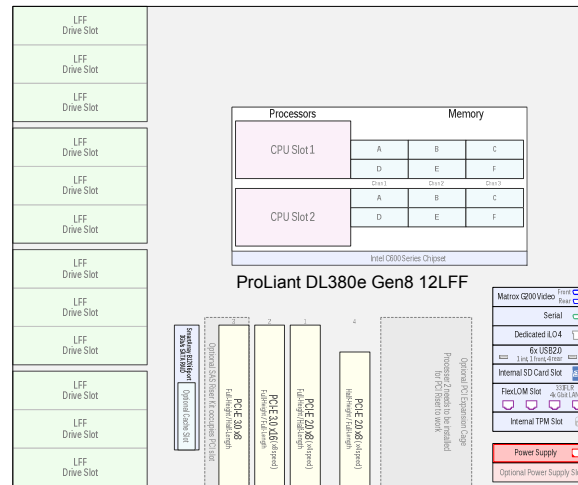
LFF
Drive Slot

LFF
Drive Slot

LFF
Drive Slot

LFF
Drive Slot

LFF
Drive Slot

LFF
Drive Slot

LFF
Drive Slot

LFF
Drive Slot

LFF
Drive Slot

LFF
Drive Slot

LFF
Drive Slot

LFF
Drive Slot

Processors

Memory

CPU Slot 1

CPU Slot 2

| A | B | C |
|---|---|---|
| D | E | F |
| Dimm1 | Dimm2 | Dimm3 |
| A | B | C |
| D | E | F |

Intel C600 Series Chipset

ProLiant DL380e Gen8 12LFF

SmartArray B320i Report
Slots SATA/SAS

Optional Cache Slot

Optional SAS Riser (if occupies PCI slot

3

PCI-E 3.0 x8
Full-Height Full-Length

2

PCI-E 3.0 x16 (x8 speed)
Full-Height Full-Length

1

PCI-E 2.0 x8 (x4 speed)
Full-Height Full-Length

4

PCI-E 2.0 x8 (x4 speed)
Half-Height Full-Length

Optional PCI Expansion Cage
Processor 2 needs to be installed for PCI Riser to work

Matrox G200 Video Front Rear

Serial

Dedicated iLO4

6x USB2.0
1 int, 1 front, 4 rear

Internal SD Card Slot

FlexLOM Slot 331FLR 4x Gbit LAN

Internal TPM Slot

Power Supply

Optional Power Supply Sl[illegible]